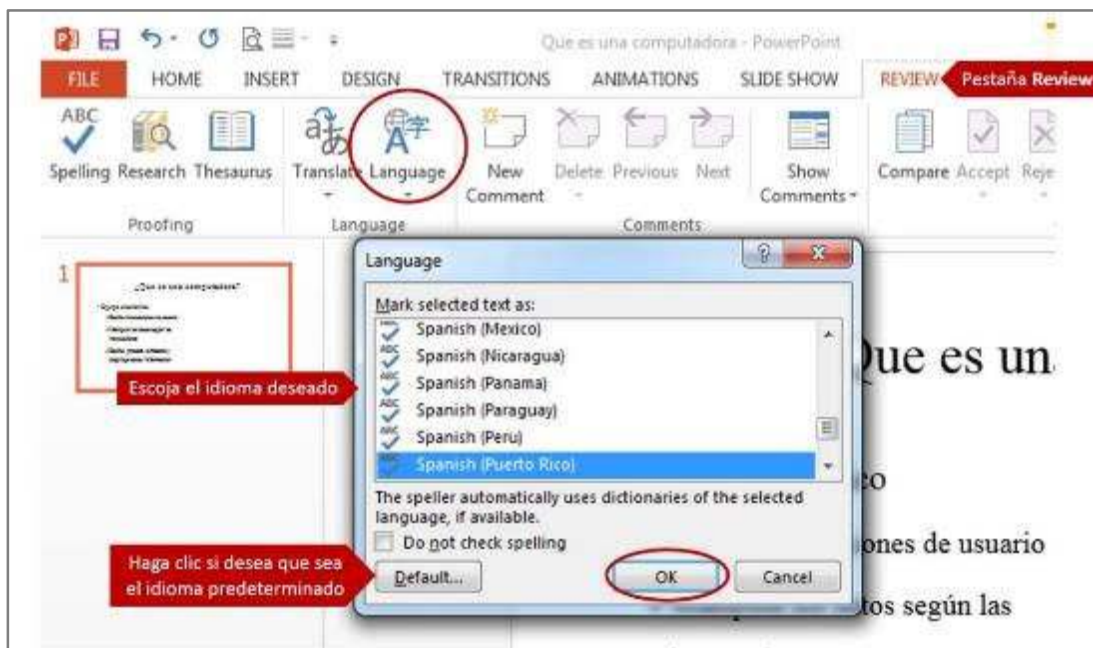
Que es una computadora - PowerPoint

FILE HOME INSERT DESIGN TRANSITIONS ANIMATIONS SLIDE SHOW REVIEW

Pestaña Review

ABC

Spelling Research Thesaurus Translate Language New Comment Delete Previous Next Show Comments Compare Accept Reje

Proofing Language Comments

1

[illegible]

Language

Mark selected text as:

Spanish (Mexico)
Spanish (Nicaragua)
Spanish (Panama)
Spanish (Paraguay)
Spanish (Peru)
Spanish (Puerto Rico)

The speller automatically uses dictionaries of the selected language, if available.

Do not check spelling

Default... OK Cancel

Escoja el idioma deseado

Haga clic si desea que sea el idioma predeterminado

Que es un

co

ones de usuario

tos según las